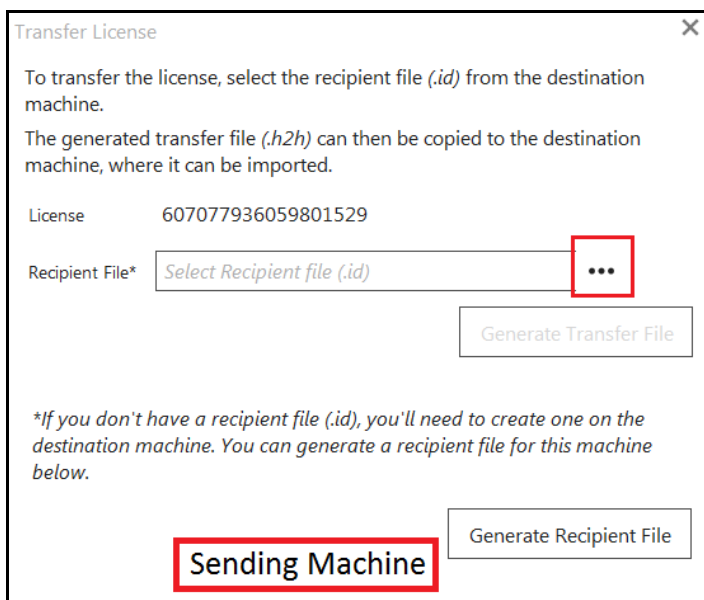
Transfer License

×

To transfer the license, select the recipient file (.id) from the destination machine.

The generated transfer file (.h2h) can then be copied to the destination machine, where it can be imported.

License 607077936059801529

Recipient File* Select Recipient file (.id) •••

Generate Transfer File

*If you don't have a recipient file (.id), you'll need to create one on the destination machine. You can generate a recipient file for this machine below.

Generate Recipient File

Sending Machine